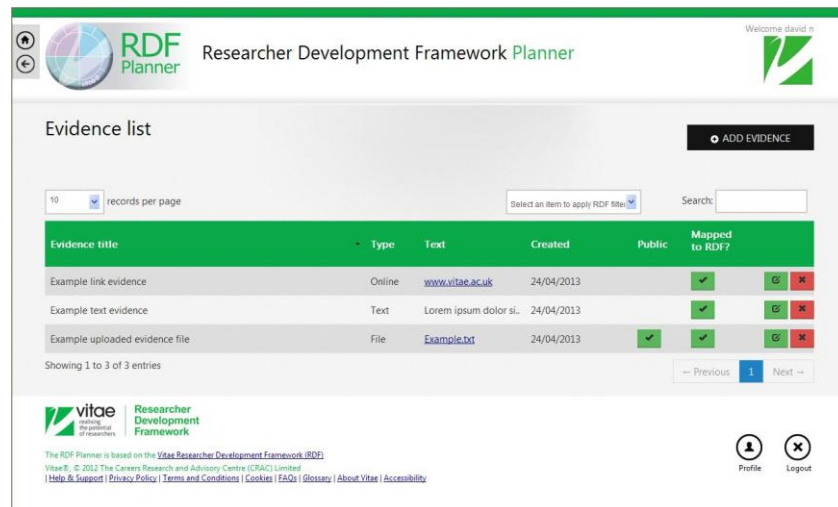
RDF Planner

Researcher Development Framework Planner

Welcome david n

Evidence list

ADD EVIDENCE

10 records per page

Select an item to apply RDF filter

Search:

| Evidence title | Type | Text | Created | Public | Mapped to RDF? | |
|---|---|---|---|---|---|---|
| Example link evidence | Online | www.vitae.ac.uk | 24/04/2013 | | ✔ | |
| Example text evidence | Text | Lorem ipsum dolor si.. | 24/04/2013 | | ✔ | |
| Example uploaded evidence file | File | Example.txt | 24/04/2013 | ✔ | ✔ | |

Showing 1 to 3 of 3 entries

← Previous 1 Next →

vitae realising the potential of researchers

Researcher Development Framework

The RDF Planner is based on the Vitae Researcher Development Framework (RDF)

Vitae®, © 2012 The Careers Research and Advisory Centre (CRAC) Limited

| Help & Support | Privacy Policy | Terms and Conditions | Cookies | FAQs | Glossary | About Vitae | Accessibility

Profile

Logout